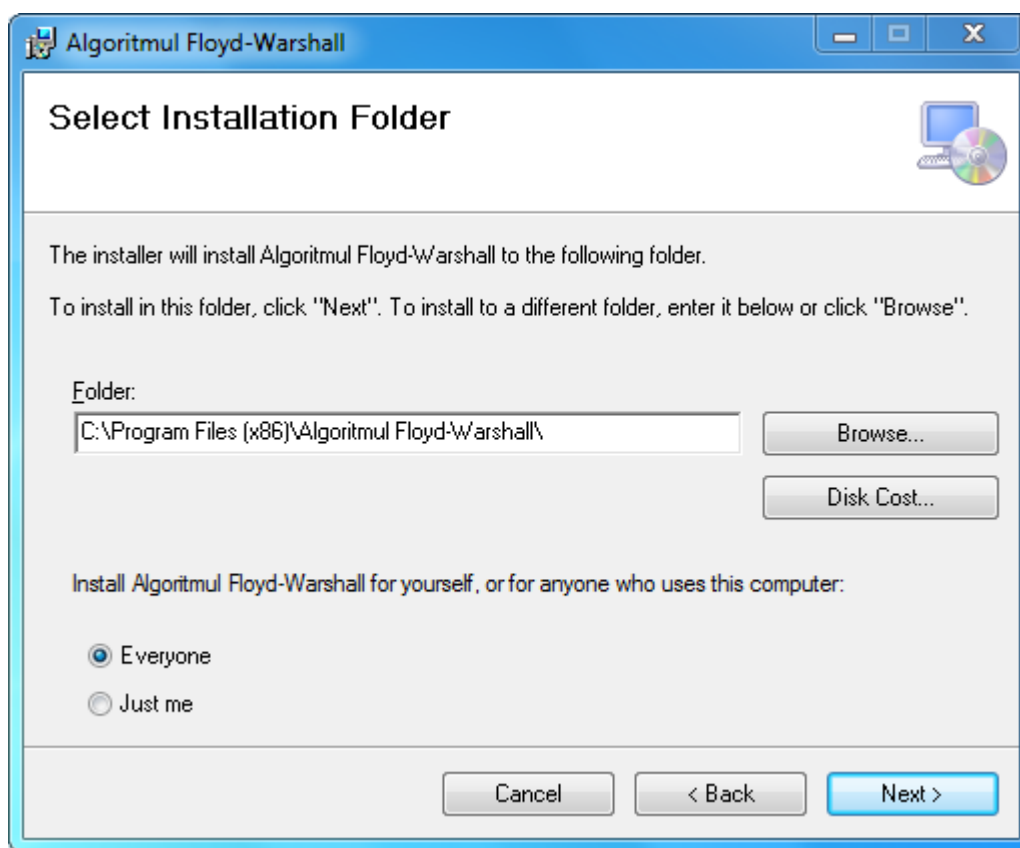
Algoritmul Floyd-Warshall

Select Installation Folder

The installer will install Algoritmul Floyd-Warshall to the following folder.

To install in this folder, click "Next". To install to a different folder, enter it below or click "Browse".

Folder:

C:\Program Files (x86)\Algoritmul Floyd-Warshall\

Browse...

Disk Cost...

Install Algoritmul Floyd-Warshall for yourself, or for anyone who uses this computer:

Everyone

Just me

Cancel

< Back

Next >